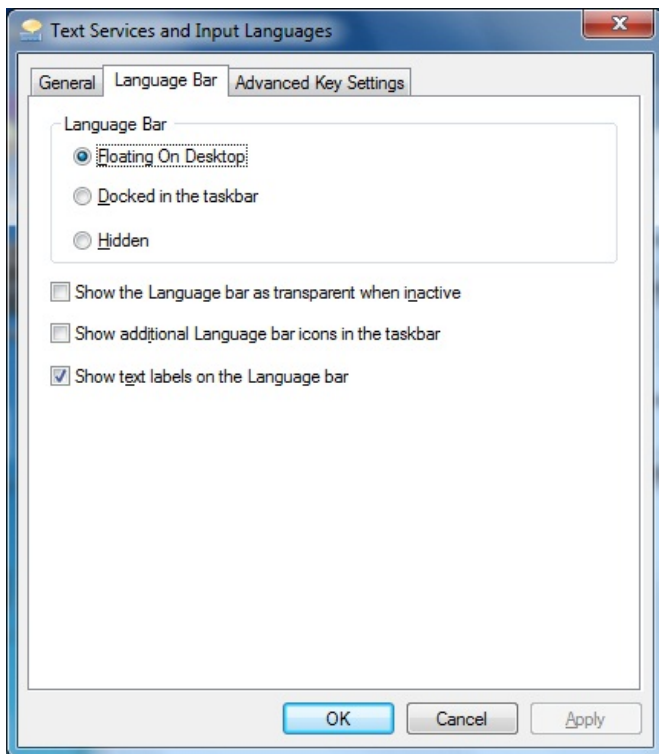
Text Services and Input Languages

General
Language Bar
Advanced Key Settings

Language Bar

Floating On Desktop

Docked in the taskbar

Hidden

Show the Language bar as transparent when inactive

Show additional Language bar icons in the taskbar

Show text labels on the Language bar

OK
Cancel
Apply